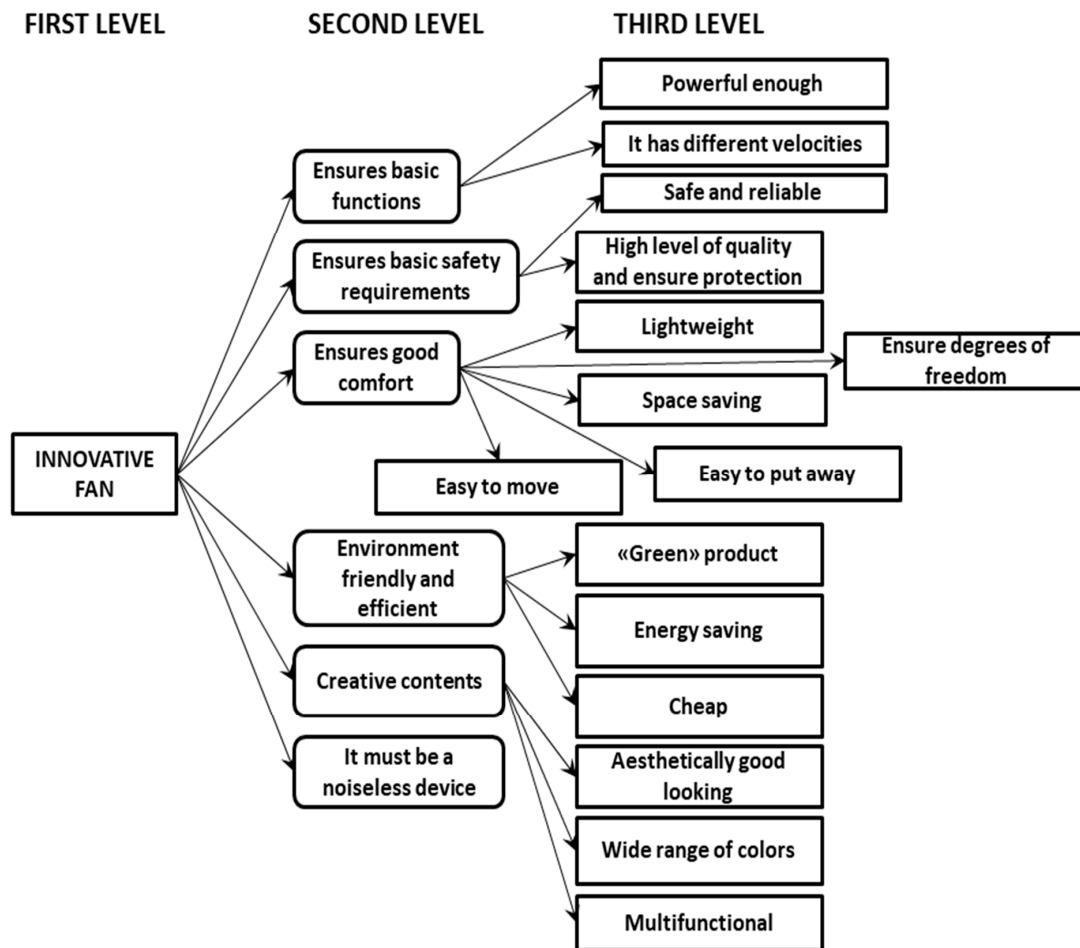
FIRST LEVEL

SECOND LEVEL

THIRD LEVEL

INNOVATIVE FAN

Ensures basic functions

Powerful enough

It has different velocities

Ensures basic safety requirements

Safe and reliable

High level of quality and ensure protection

Ensures good comfort

Lightweight

Ensure degrees of freedom

Space saving

Easy to move

Easy to put away

Environment friendly and efficient

«Green» product

Energy saving

Cheap

Creative contents

Aesthetically good looking

Wide range of colors

Multifunctional

It must be a noiseless device